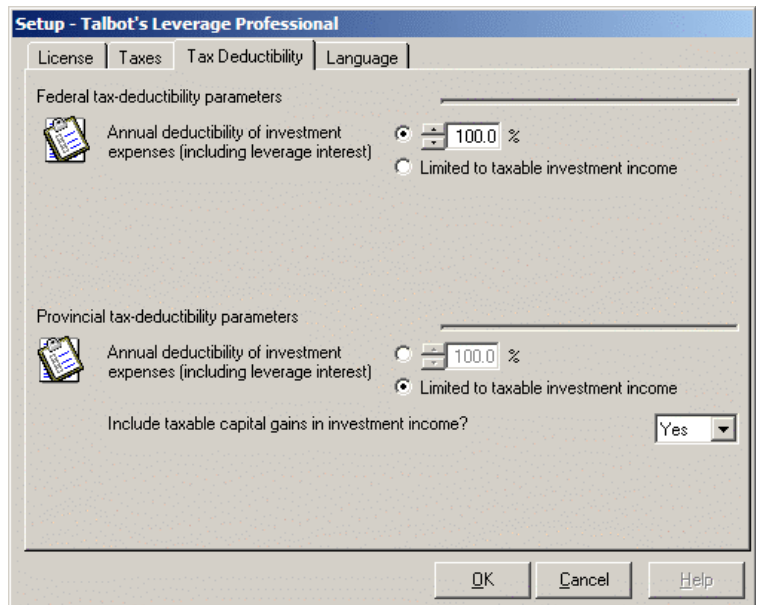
Setup - Talbot's Leverage Professional

License | Taxes | Tax Deductibility | Language

Federal tax-deductibility parameters

Annual deductibility of investment expenses (including leverage interest)

100.0 %

Limited to taxable investment income

Provincial tax-deductibility parameters

Annual deductibility of investment expenses (including leverage interest)

100.0 %

Limited to taxable investment income

Include taxable capital gains in investment income?

Yes

OK

Cancel

Help